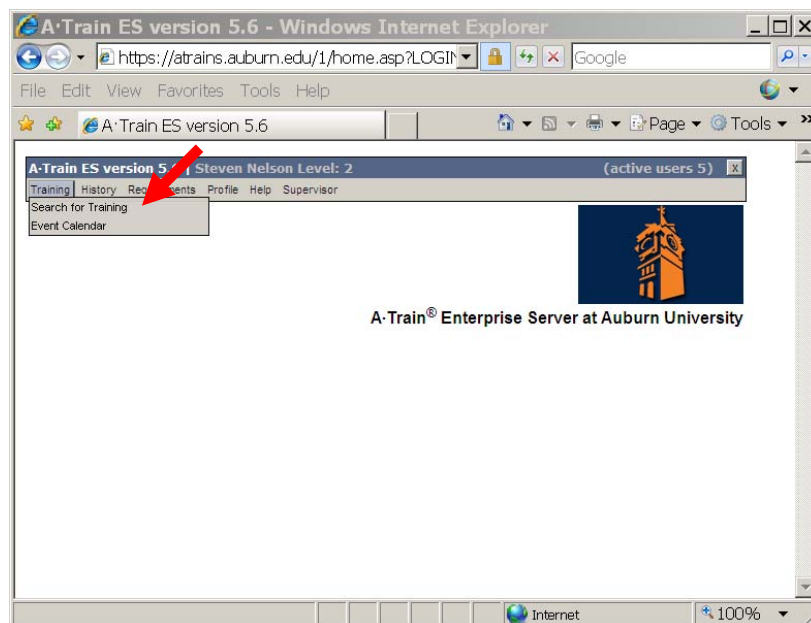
A·Train ES version 5.6 - Windows Internet Explorer

https://atrains.auburn.edu/1/home.asp?LOGIN

Google

File Edit View Favorites Tools Help

A·Train ES version 5.6

Page ▾ Tools ▾

A·Train ES version 5.6 | Steven Nelson Level: 2 (active users 5)

Training History Requirements Profile Help Supervisor

Search for Training

Event Calendar

A·Train® Enterprise Server at Auburn University

Internet

100%